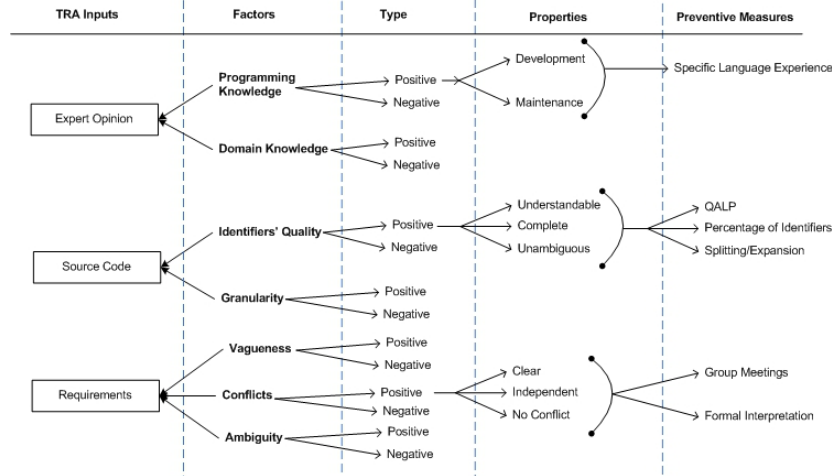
| TRA Inputs | Factors | Type | Properties | Preventive Measures |
|---|---|---|---|---|

Expert Opinion

Programming Knowledge
Positive
Negative
Development
Maintenance
Specific Language Experience

Domain Knowledge
Positive
Negative

Source Code

Identifiers' Quality
Positive
Negative
Understandable
Complete
Unambiguous
QALP
Percentage of Identifiers
Splitting/Expansion

Granularity
Positive
Negative

Requirements

Vagueness
Positive
Negative

Conflicts
Positive
Negative
Clear
Independent
No Conflict
Group Meetings
Formal Interpretation

Ambiguity
Positive
Negative